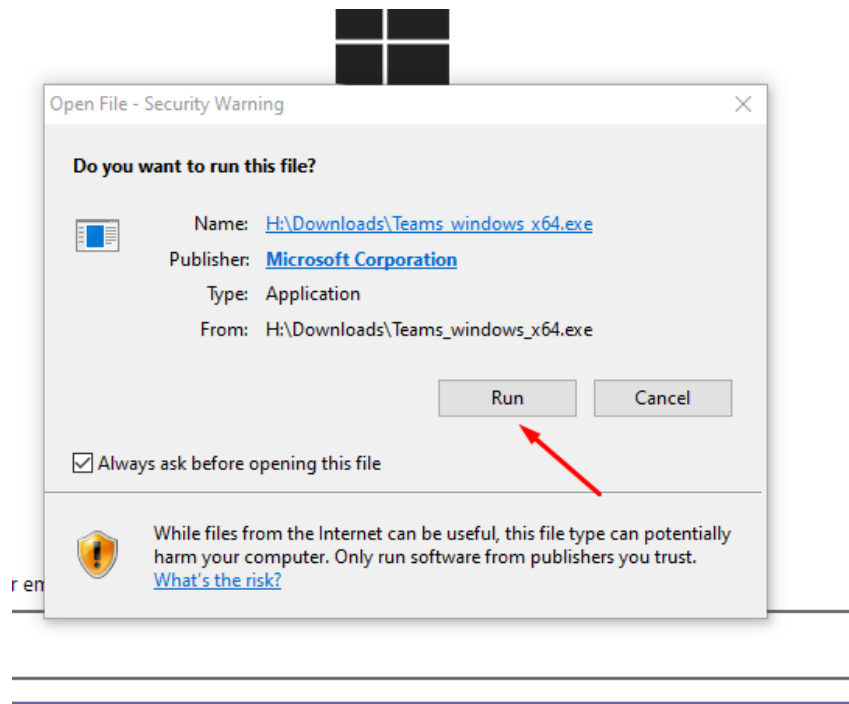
Open File - Security Warning

Do you want to run this file?

Name: H:\Downloads\Teams_windows_x64.exe
Publisher: Microsoft Corporation
Type: Application
From: H:\Downloads\Teams_windows_x64.exe

Run Cancel

Always ask before opening this file

While files from the Internet can be useful, this file type can potentially harm your computer. Only run software from publishers you trust. What's the risk?

r em